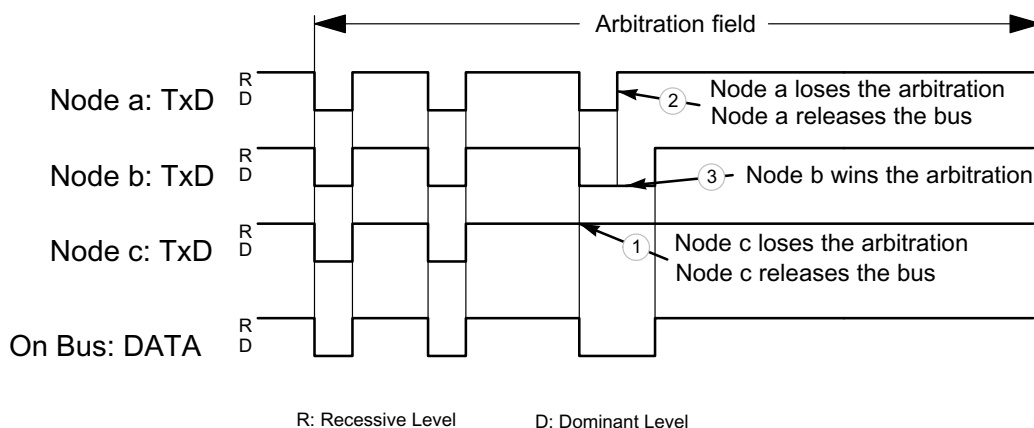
Arbitration field

Node a: TxD
R
D

2 Node a loses the arbitration
Node a releases the bus

Node b: TxD
R
D

3 Node b wins the arbitration

Node c: TxD
R
D

1 Node c loses the arbitration
Node c releases the bus

On Bus: DATA
R
D

R: Recessive Level
D: Dominant Level